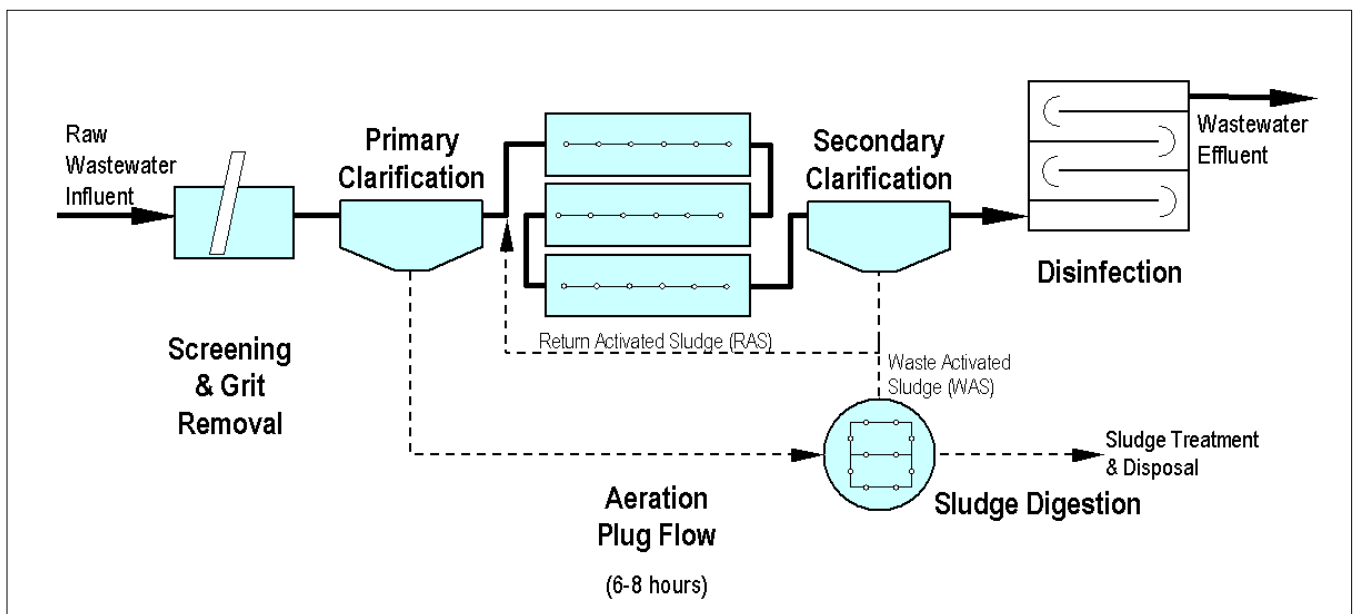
Raw Wastewater Influent

Primary Clarification

Secondary Clarification

Wastewater Effluent

Disinfection

Return Activated Sludge (RAS)

Screening & Grit Removal

Waste Activated Sludge (WAS)

Sludge Treatment & Disposal

Aeration Plug Flow

(6-8 hours)

Sludge Digestion